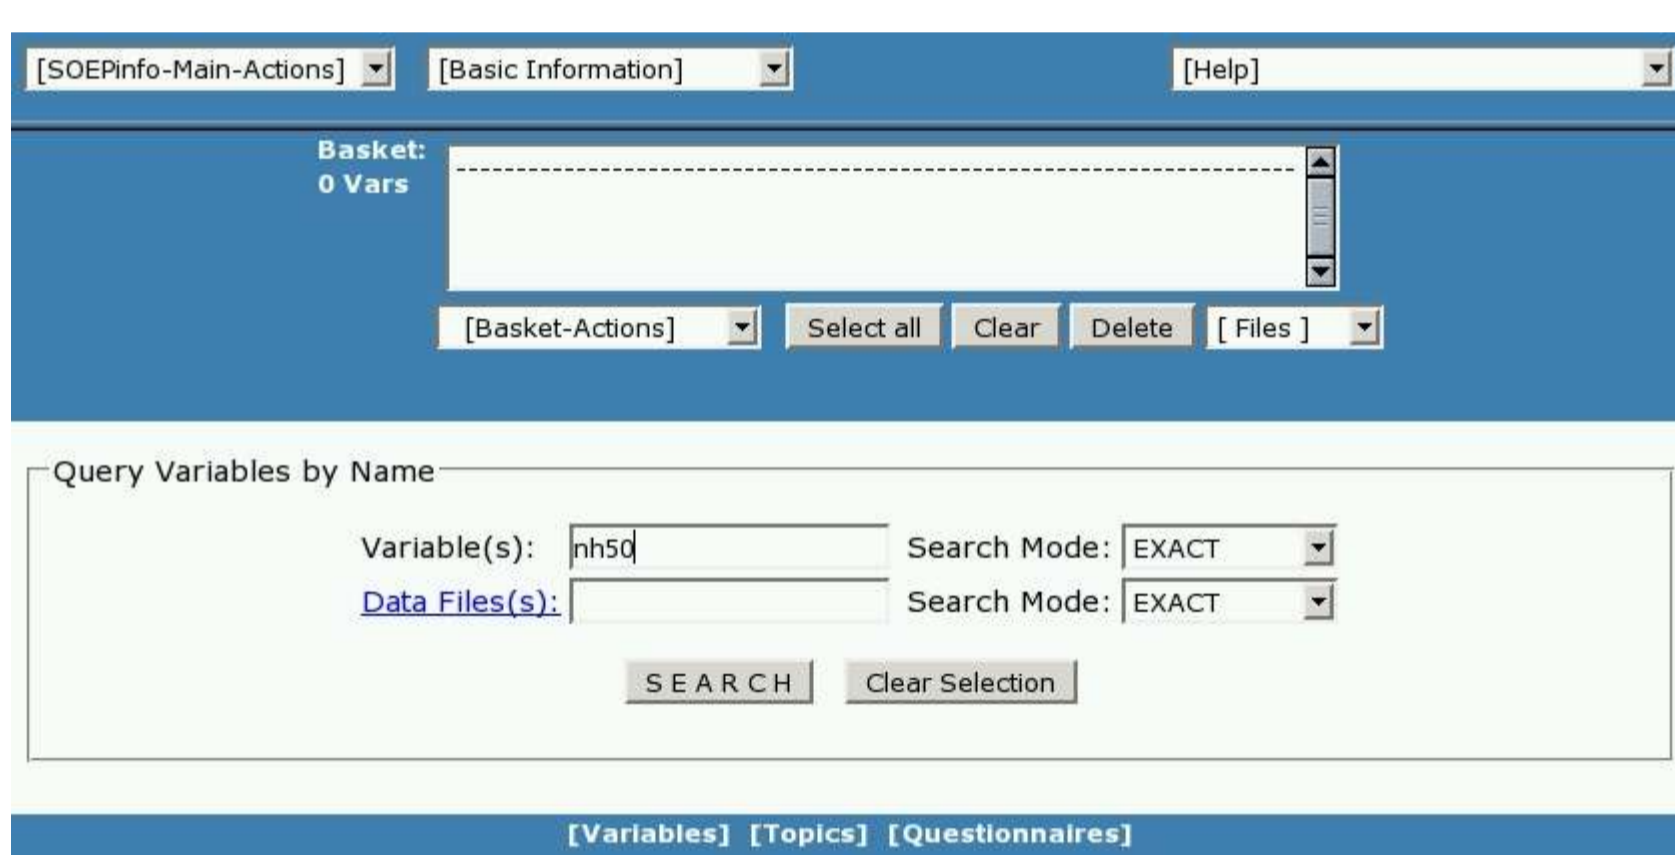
[SOEPinfo-Main-Actions] [Basic Information] [Help]

Basket:
0 Vars

--------------------------------------------------------------------------------

[Basket-Actions] Select all Clear Delete [ Files ]

Query Variables by Name

Variable(s): nh50 Search Mode: EXACT

Data Files(s): Search Mode: EXACT

SEARCH Clear Selection

[Variables] [Topics] [Questionnaires]